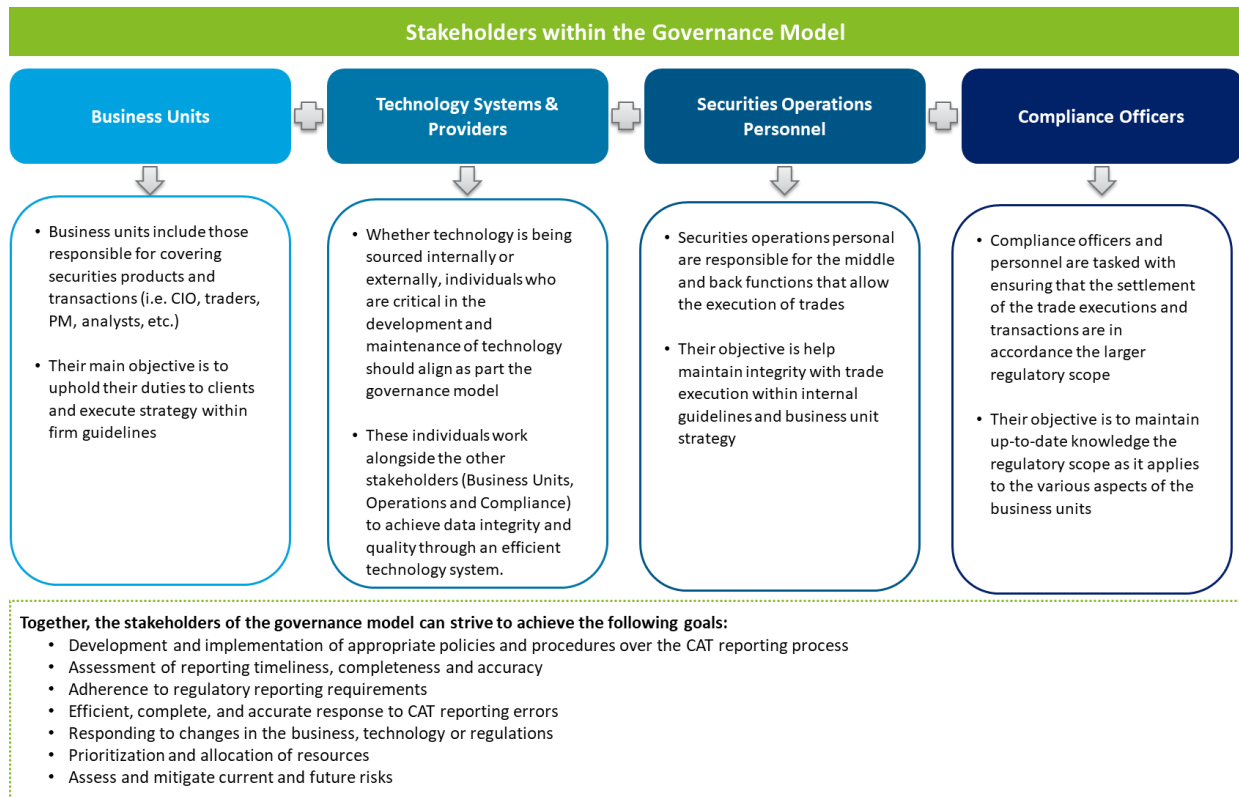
Stakeholders within the Governance Model

Business Units

• Business units include those responsible for covering securities products and transactions (i.e. CIO, traders, PM, analysts, etc.)

• Their main objective is to uphold their duties to clients and execute strategy within firm guidelines

Technology Systems & Providers

• Whether technology is being sourced internally or externally, individuals who are critical in the development and maintenance of technology should align as part the governance model

• These individuals work alongside the other stakeholders (Business Units, Operations and Compliance) to achieve data integrity and quality through an efficient technology system.

Securities Operations Personnel

• Securities operations personal are responsible for the middle and back functions that allow the execution of trades

• Their objective is help maintain integrity with trade execution within internal guidelines and business unit strategy

Compliance Officers

• Compliance officers and personnel are tasked with ensuring that the settlement of the trade executions and transactions are in accordance the larger regulatory scope

• Their objective is to maintain up-to-date knowledge the regulatory scope as it applies to the various aspects of the business units

Together, the stakeholders of the governance model can strive to achieve the following goals:
• Development and implementation of appropriate policies and procedures over the CAT reporting process
• Assessment of reporting timeliness, completeness and accuracy
• Adherence to regulatory reporting requirements
• Efficient, complete, and accurate response to CAT reporting errors
• Responding to changes in the business, technology or regulations
• Prioritization and allocation of resources
• Assess and mitigate current and future risks